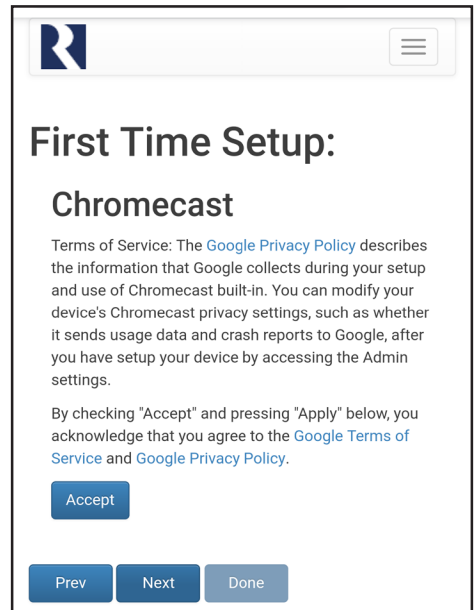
First Time Setup:

Chromecast

Terms of Service: The Google Privacy Policy describes the information that Google collects during your setup and use of Chromecast built-in. You can modify your device's Chromecast privacy settings, such as whether it sends usage data and crash reports to Google, after you have setup your device by accessing the Admin settings.

By checking "Accept" and pressing "Apply" below, you acknowledge that you agree to the Google Terms of Service and Google Privacy Policy.

Accept

Prev Next Done